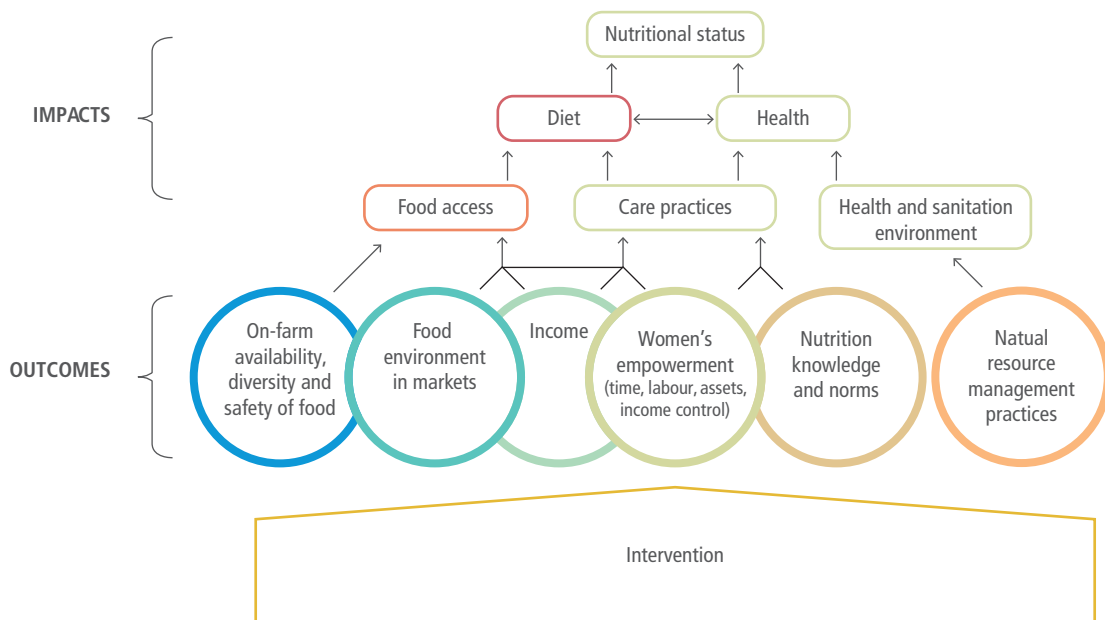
IMPACTS

Nutritional status

Diet

Health

Food access

Care practices

Health and sanitation environment

OUTCOMES

On-farm availability, diversity and safety of food

Food environment in markets

Income

Women's empowerment (time, labour, assets, income control)

Nutrition knowledge and norms

Natual resource management practices

Intervention